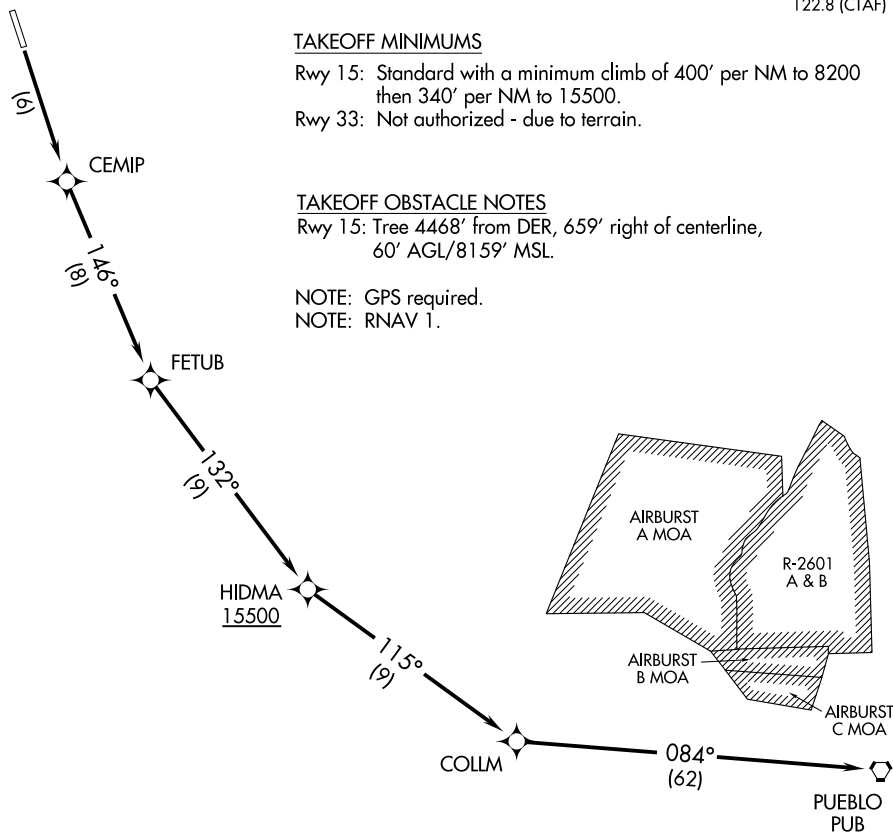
122.8 (CTAF)

TAKEOFF MINIMUMS
Rwy 15: Standard with a minimum climb of 400′ per NM to 8200 then 340′ per NM to 15500.
Rwy 33: Not authorized - due to terrain.

TAKEOFF OBSTACLE NOTES
Rwy 15: Tree 4468′ from DER, 659′ right of centerline, 60′ AGL/8159′ MSL.

NOTE: GPS required.
NOTE: RNAV 1.

(6)
CEMIP
146°
(8)
FETUB
132°
(9)
HIDMA
15500
115°
(9)
COLLM
084°
(62)
PUEBLO
PUB

AIRBURST
A MOA

R-2601
A & B

AIRBURST
B MOA

AIRBURST
C MOA